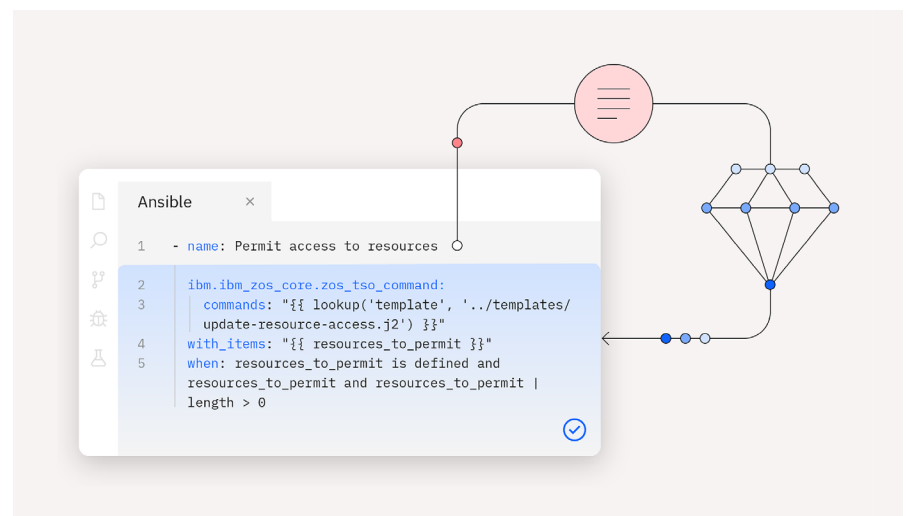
Ansible ×

1 - name: Permit access to resources
2 ibm.ibm_zos_core.zos_tso_command:
3 commands: "{{ lookup('template', '../templates/update-resource-access.j2') }}"
4 with_items: "{{ resources_to_permit }}"
5 when: resources_to_permit is defined and resources_to_permit and resources_to_permit | length > 0